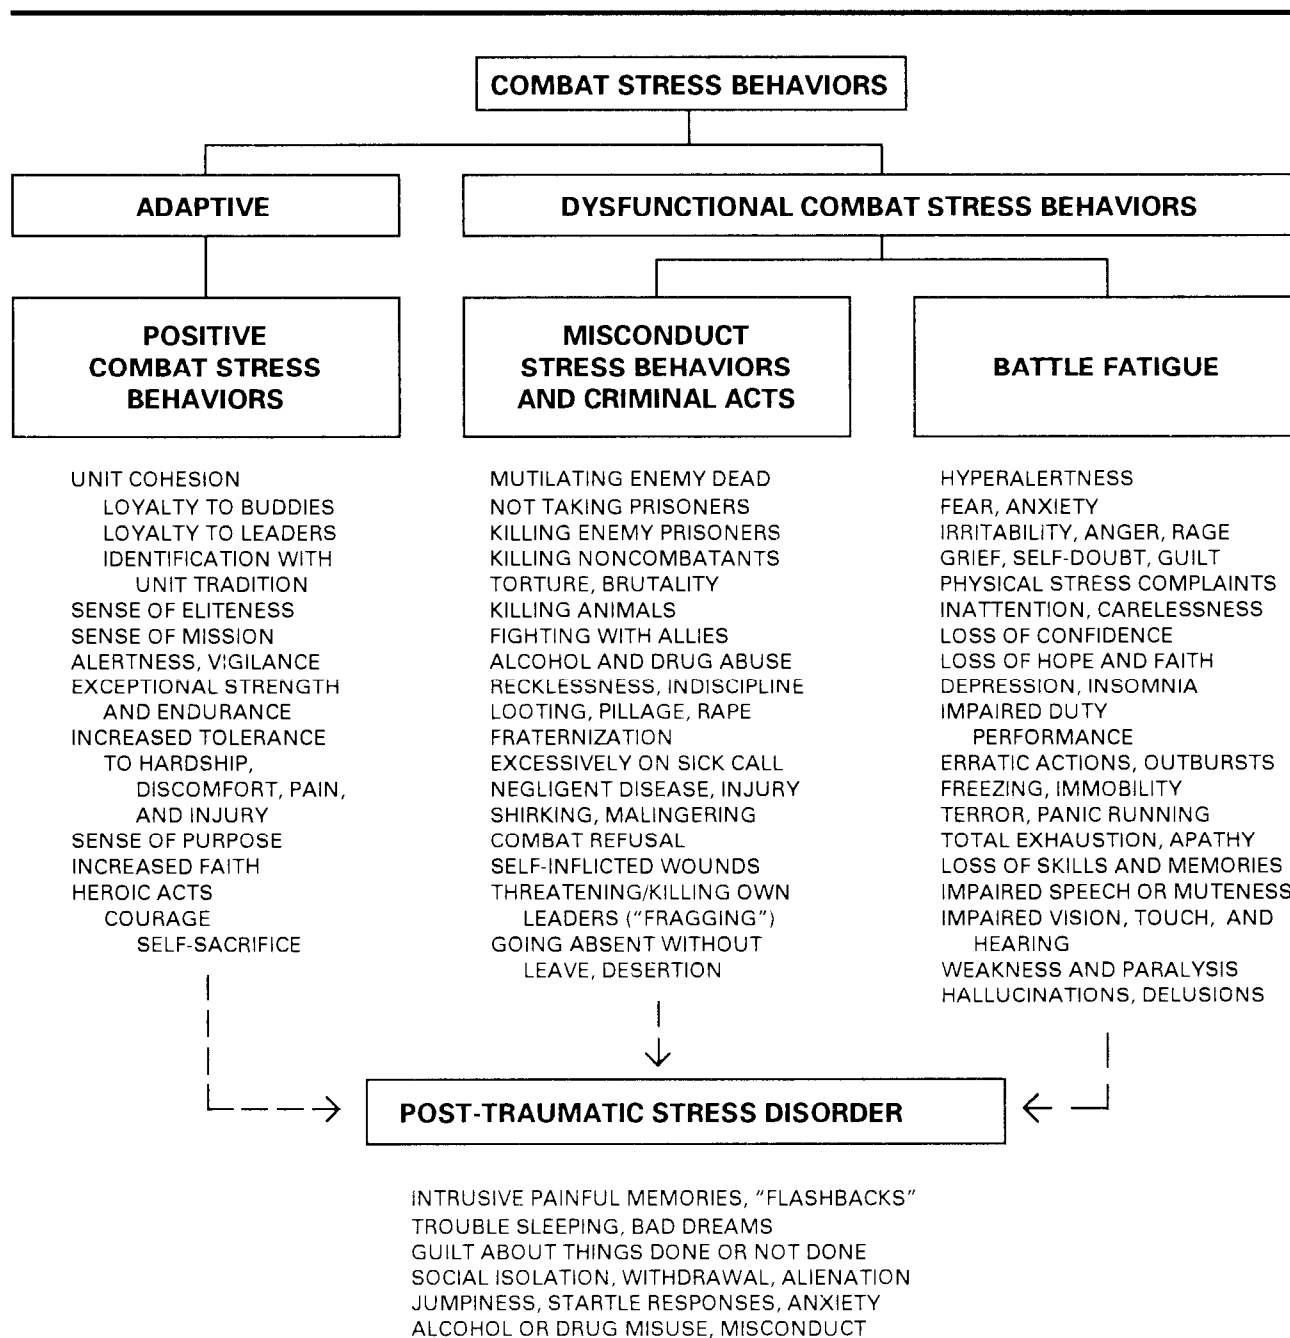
COMBAT STRESS BEHAVIORS

ADAPTIVE

DYSFUNCTIONAL COMBAT STRESS BEHAVIORS

POSITIVE COMBAT STRESS BEHAVIORS

MISCONDUCT STRESS BEHAVIORS AND CRIMINAL ACTS

BATTLE FATIGUE

UNIT COHESION
LOYALTY TO BUDDIES
LOYALTY TO LEADERS
IDENTIFICATION WITH UNIT TRADITION
SENSE OF ELITENESS
SENSE OF MISSION
ALERTNESS, VIGILANCE
EXCEPTIONAL STRENGTH AND ENDURANCE
INCREASED TOLERANCE TO HARDSHIP, DISCOMFORT, PAIN, AND INJURY
SENSE OF PURPOSE
INCREASED FAITH
HEROIC ACTS
COURAGE
SELF-SACRIFICE

MUTILATING ENEMY DEAD
NOT TAKING PRISONERS
KILLING ENEMY PRISONERS
KILLING NONCOMBATANTS
TORTURE, BRUTALITY
KILLING ANIMALS
FIGHTING WITH ALLIES
ALCOHOL AND DRUG ABUSE
RECKLESSNESS, INDISCIPLINE
LOOTING, PILLAGE, RAPE
FRATERNIZATION
EXCESSIVELY ON SICK CALL
NEGLIGENT DISEASE, INJURY
SHIRKING, MALINGERING
COMBAT REFUSAL
SELF-INFLICTED WOUNDS
THREATENING/KILLING OWN LEADERS ("FRAGGING")
GOING ABSENT WITHOUT LEAVE, DESERTION

HYPERALERTNESS
FEAR, ANXIETY
IRRITABILITY, ANGER, RAGE
GRIEF, SELF-DOUBT, GUILT
PHYSICAL STRESS COMPLAINTS
INATTENTION, CARELESSNESS
LOSS OF CONFIDENCE
LOSS OF HOPE AND FAITH
DEPRESSION, INSOMNIA
IMPAIRED DUTY PERFORMANCE
ERRATIC ACTIONS, OUTBURSTS
FREEZING, IMMOBILITY
TERROR, PANIC RUNNING
TOTAL EXHAUSTION, APATHY
LOSS OF SKILLS AND MEMORIES
IMPAIRED SPEECH OR MUTENESS
IMPAIRED VISION, TOUCH, AND HEARING
WEAKNESS AND PARALYSIS
HALLUCINATIONS, DELUSIONS

POST-TRAUMATIC STRESS DISORDER

INTRUSIVE PAINFUL MEMORIES, "FLASHBACKS"
TROUBLE SLEEPING, BAD DREAMS
GUILT ABOUT THINGS DONE OR NOT DONE
SOCIAL ISOLATION, WITHDRAWAL, ALIENATION
JUMPINESS, STARTLE RESPONSES, ANXIETY
ALCOHOL OR DRUG MISUSE, MISCONDUCT